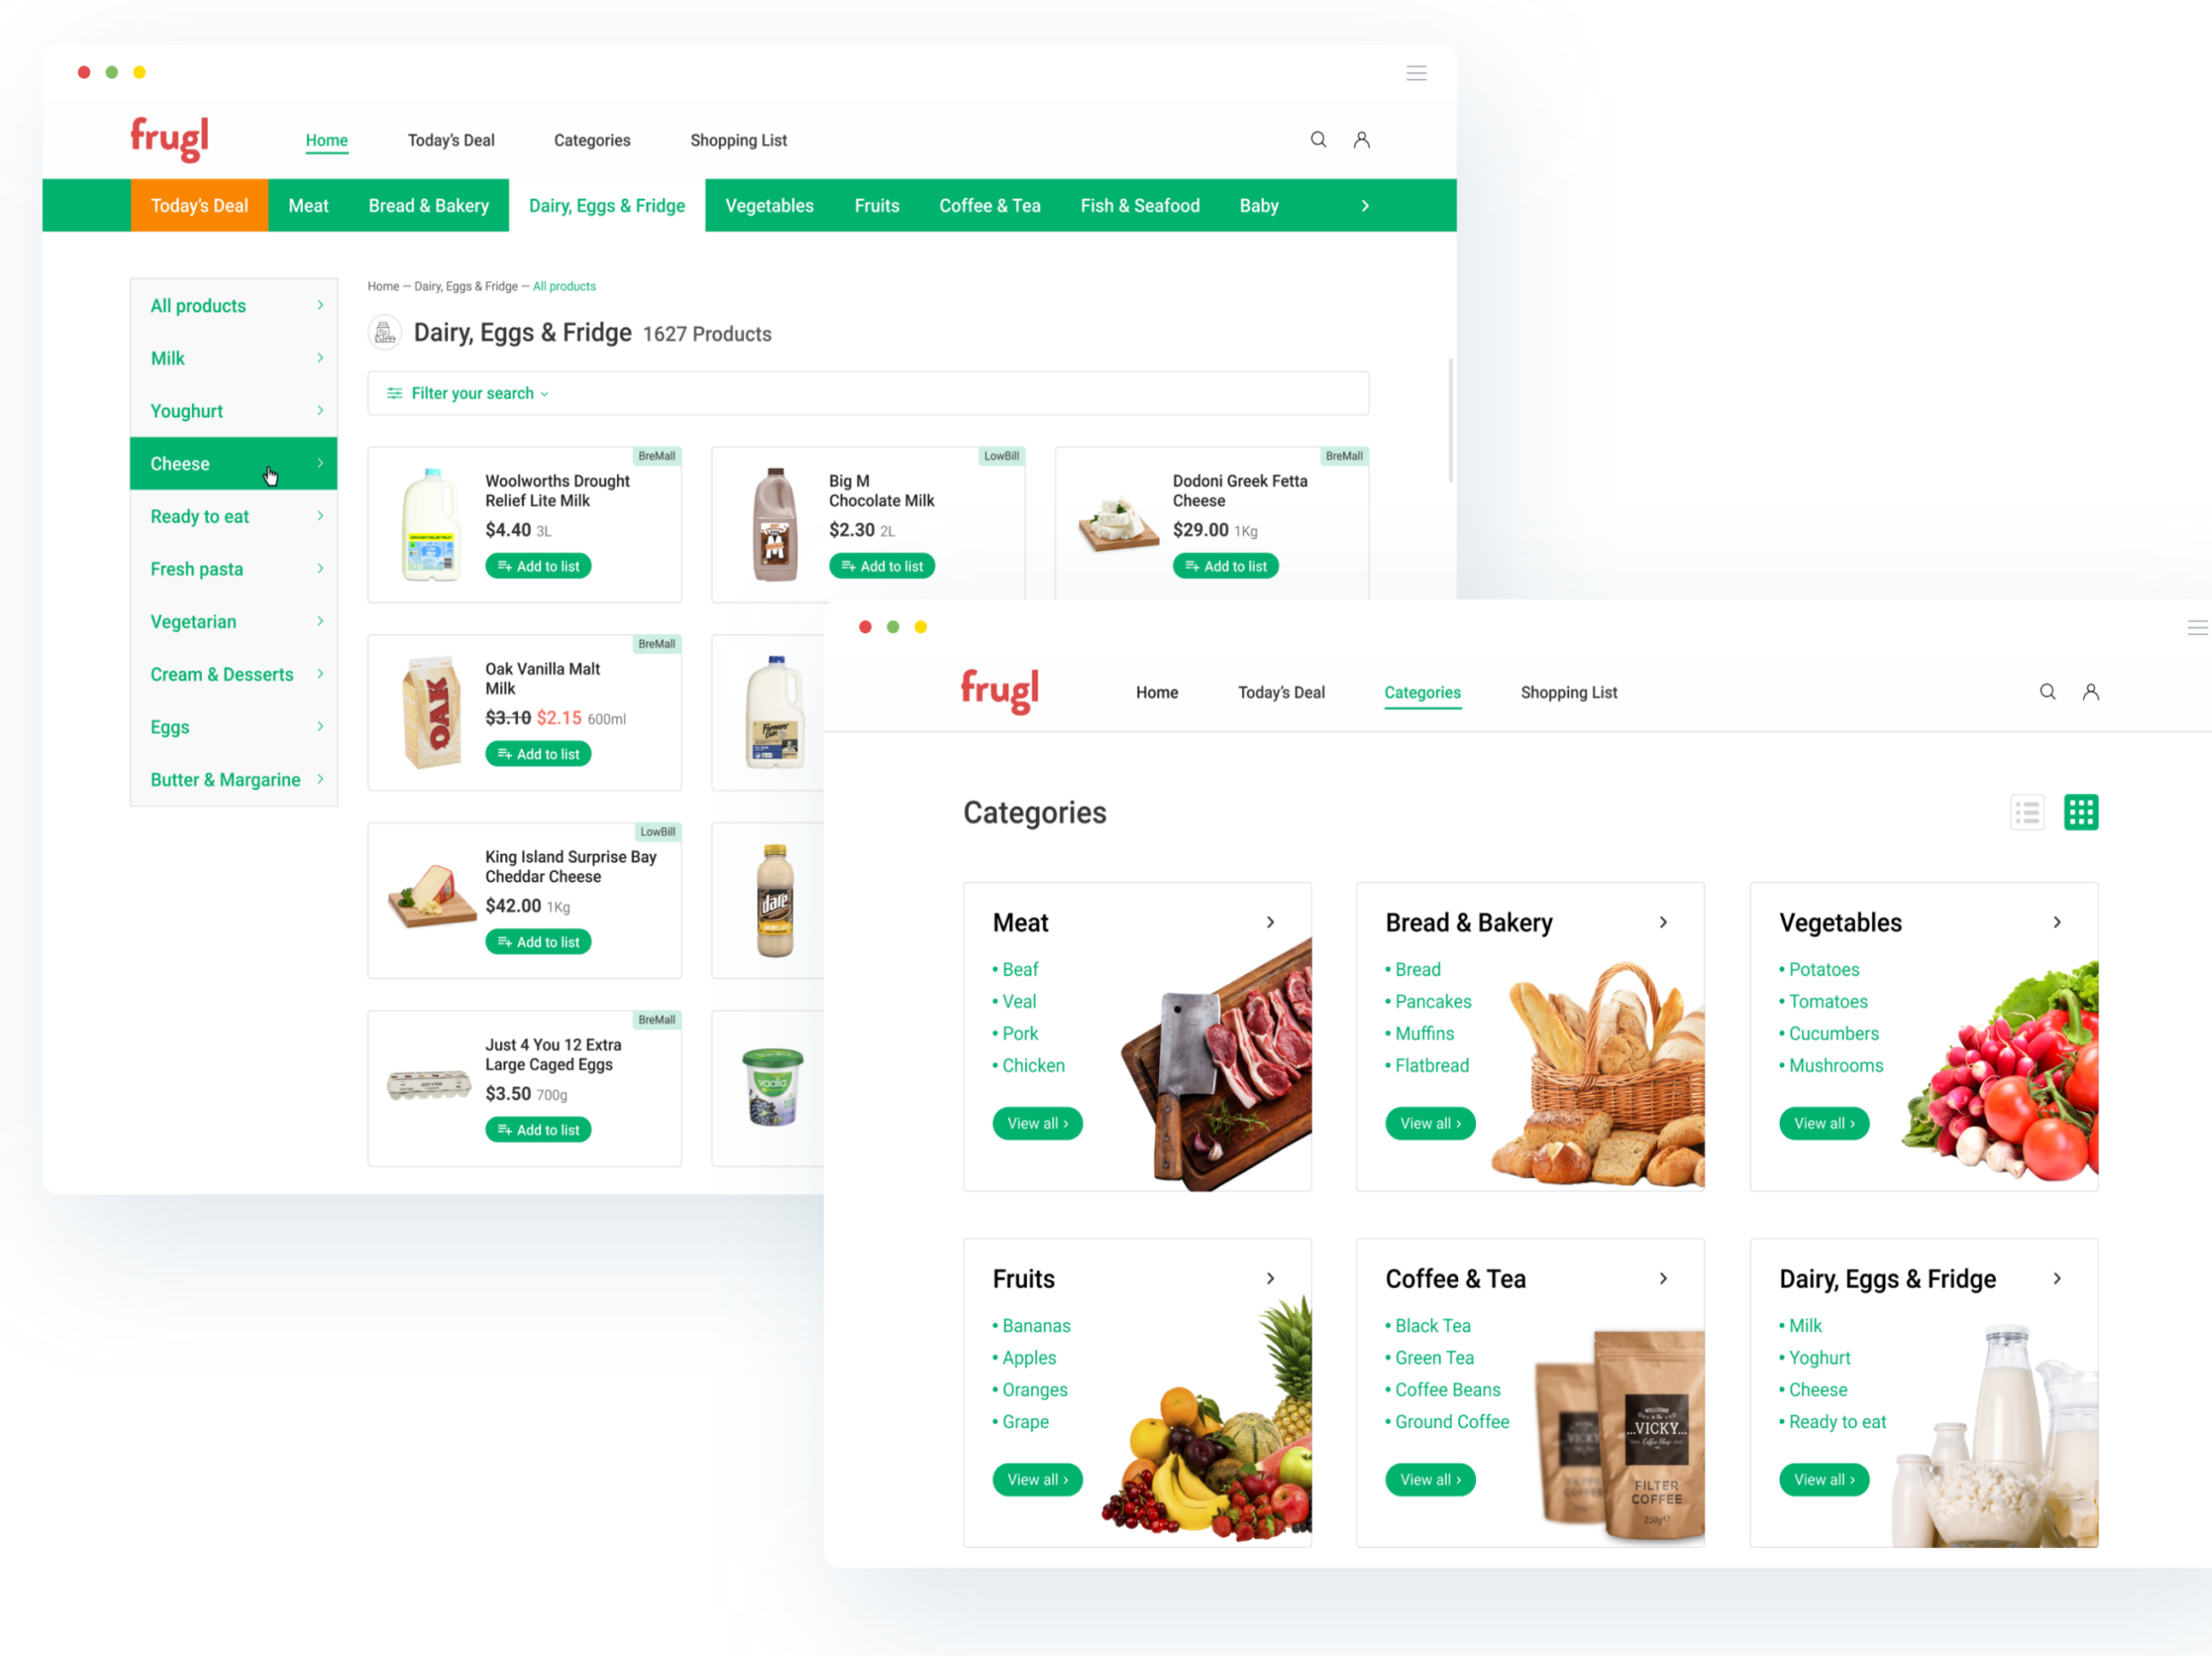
frugl

Home
Today's Deal
Categories
Shopping List

Today's Deal
Meat
Bread & Bakery
Dairy, Eggs & Fridge
Vegetables
Fruits
Coffee & Tea
Fish & Seafood
Baby

All products
Milk
Youghurt
Cheese
Ready to eat
Fresh pasta
Vegetarian
Cream & Desserts
Eggs
Butter & Margarine

Home — Dairy, Eggs & Fridge — All products

Dairy, Eggs & Fridge 1627 Products

Filter your search

BreMall
Woolworths Drought Relief Lite Milk
$4.40 3L
Add to list

LowBill
Big M Chocolate Milk
$2.30 2L
Add to list

BreMall
Dodoni Greek Fetta Cheese
$29.00 1Kg
Add to list

BreMall
Oak Vanilla Malt Milk
$3.10 $2.15 600ml
Add to list

LowBill
King Island Surprise Bay Cheddar Cheese
$42.00 1Kg
Add to list

BreMall
Just 4 You 12 Extra Large Caged Eggs
$3.50 700g
Add to list

frugl

Home
Today's Deal
Categories
Shopping List

Categories

Meat
• Beaf
• Veal
• Pork
• Chicken
View all ›

Bread & Bakery
• Bread
• Pancakes
• Muffins
• Flatbread
View all ›

Vegetables
• Potatoes
• Tomatoes
• Cucumbers
• Mushrooms
View all ›

Fruits
• Bananas
• Apples
• Oranges
• Grape
View all ›

Coffee & Tea
• Black Tea
• Green Tea
• Coffee Beans
• Ground Coffee
View all ›

Dairy, Eggs & Fridge
• Milk
• Yoghurt
• Cheese
• Ready to eat
View all ›